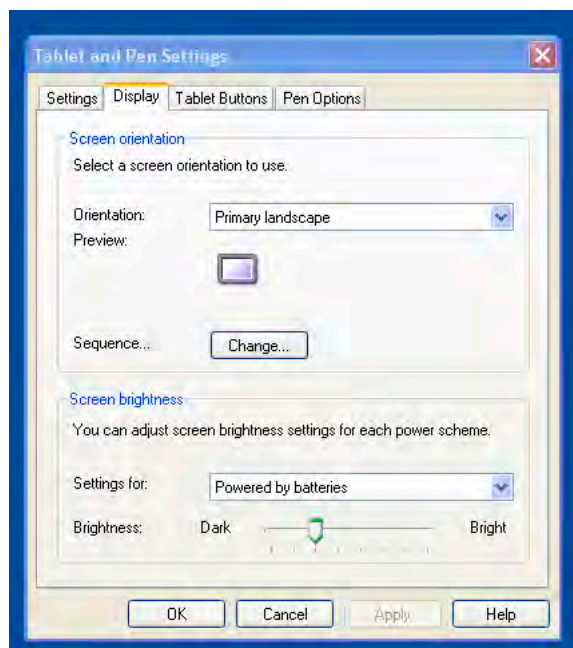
Tablet and Pen Settings

Settings | Display | Tablet Buttons | Pen Options

Screen orientation

Select a screen orientation to use.

Orientation: Primary landscape

Preview:

Sequence... Change...

Screen brightness

You can adjust screen brightness settings for each power scheme.

Settings for: Powered by batteries

Brightness: Dark Bright

OK Cancel Apply Help